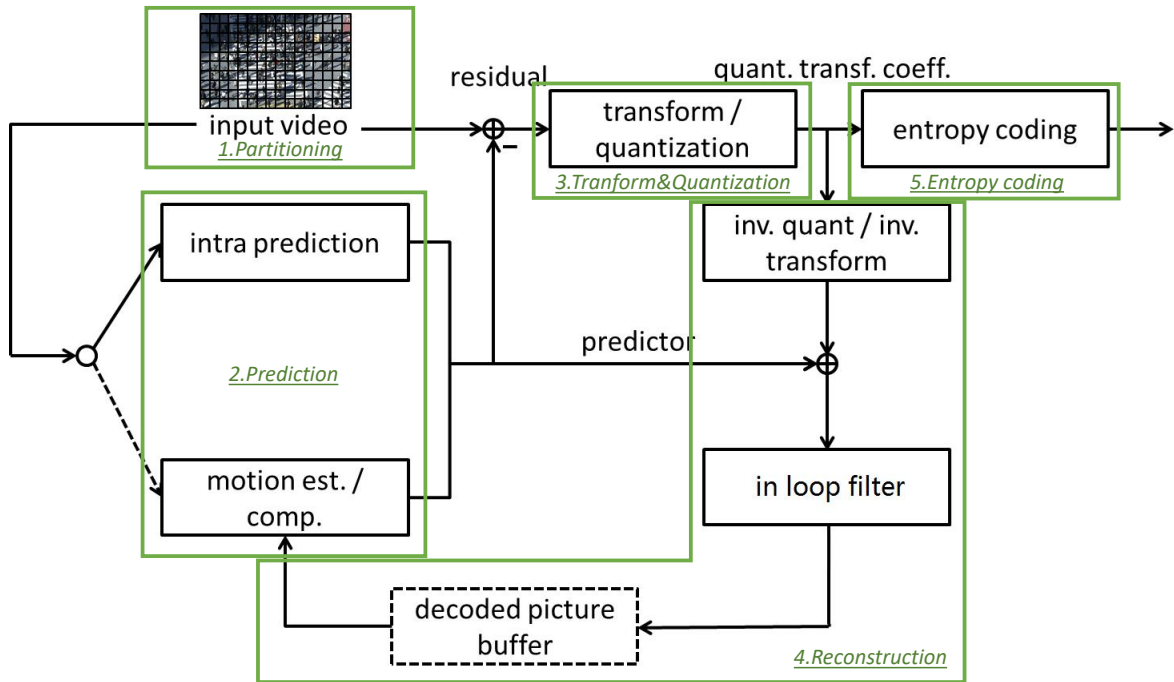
input video
1.Partitioning

residual

quant. transf. coeff.

transform / quantization
3.Tranform&Quantization

entropy coding
5.Entropy coding

intra prediction

2.Prediction

motion est. / comp.

predictor

inv. quant / inv. transform

in loop filter

decoded picture buffer

4.Reconstruction